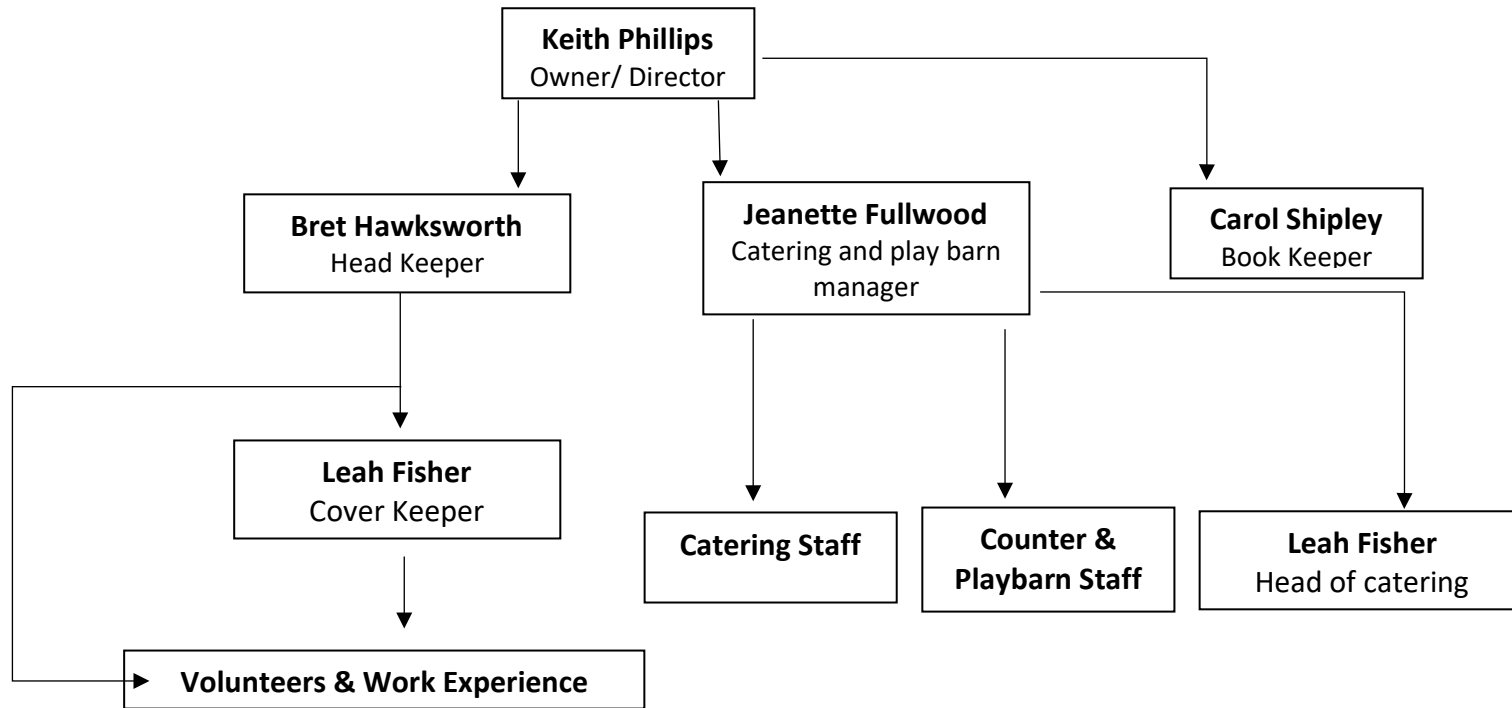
**Keith Phillips**
Owner/ Director

**Bret Hawksworth**
Head Keeper

**Jeanette Fullwood**
Catering and play barn manager

**Carol Shipley**
Book Keeper

**Leah Fisher**
Cover Keeper

**Catering Staff**

**Counter & Playbarn Staff**

**Leah Fisher**
Head of catering

**Volunteers & Work Experience**